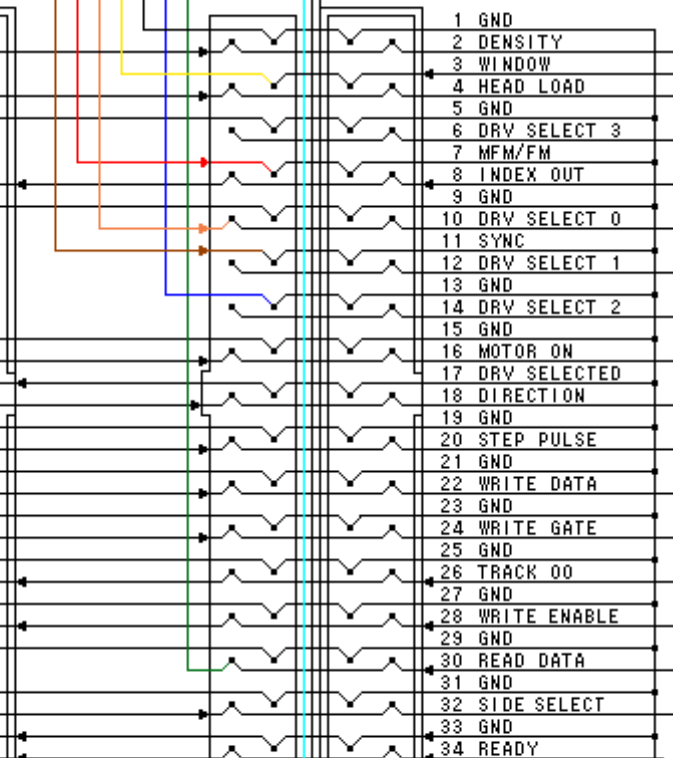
1 GND
2 DENSITY
3 WINDOW
4 HEAD LOAD
5 GND
6 DRV SELECT 3
7 MFM/FM
8 INDEX OUT
9 GND
10 DRV SELECT 0
11 SYNC
12 DRV SELECT 1
13 GND
14 DRV SELECT 2
15 GND
16 MOTOR ON
17 DRV SELECTED
18 DIRECTION
19 GND
20 STEP PULSE
21 GND
22 WRITE DATA
23 GND
24 WRITE GATE
25 GND
26 TRACK 00
27 GND
28 WRITE ENABLE
29 GND
30 READ DATA
31 GND
32 SIDE SELECT
33 GND
34 READY